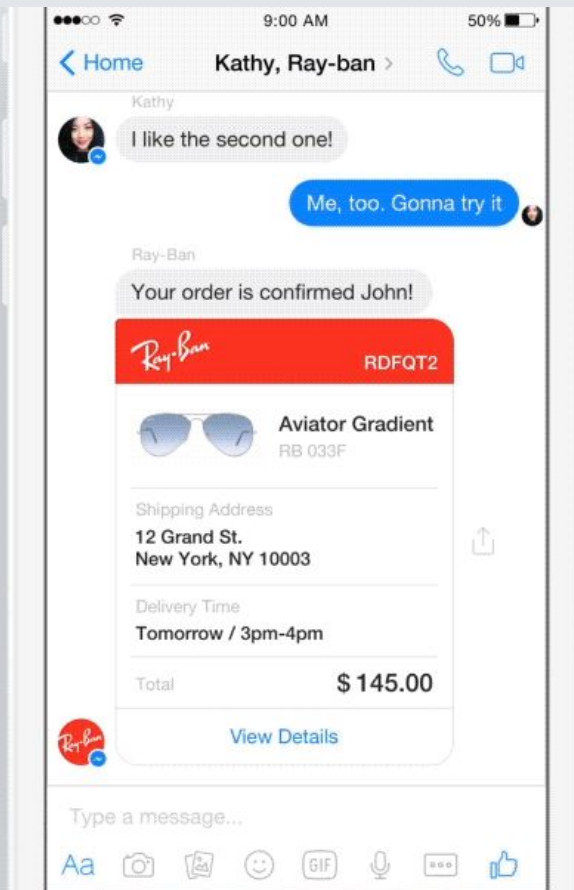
●●●○○ 9:00 AM 50%

< Home Kathy, Ray-ban >

Kathy

I like the second one!

Me, too. Gonna try it

Ray-Ban

Your order is confirmed John!

Ray-Ban RDFQT2

Aviator Gradient
RB 033F

Shipping Address
12 Grand St.
New York, NY 10003

Delivery Time
Tomorrow / 3pm-4pm

Total $ 145.00

View Details

Ray-Ban

Type a message...

Aa GIF